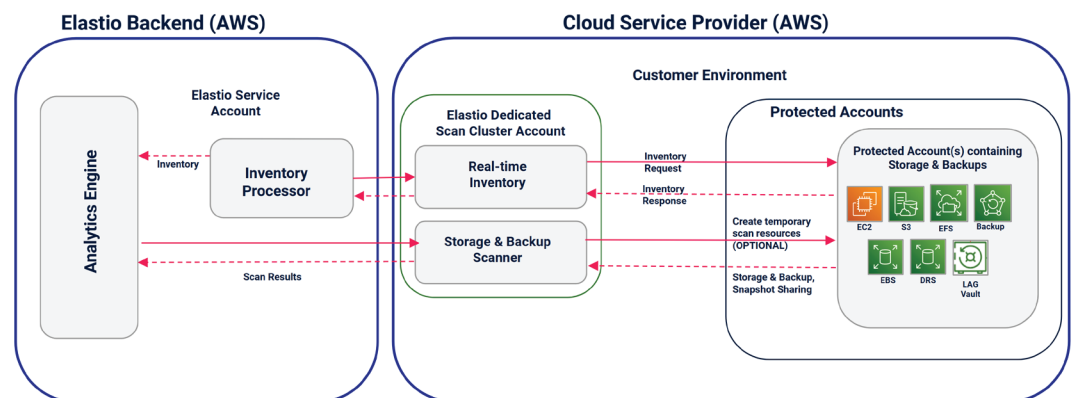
Elastio Backend (AWS)

Cloud Service Provider (AWS)

Customer Environment

Elastio Service Account

Analytics Engine

Inventory

Inventory Processor

Scan Results

Elastio Dedicated Scan Cluster Account

Real-time Inventory

Storage & Backup Scanner

Inventory Request

Inventory Response

Create temporary scan resources (OPTIONAL)

Storage & Backup, Snapshot Sharing

Protected Accounts

Protected Account(s) containing Storage & Backups

EC2

S3

EFS

Backup

EBS

DRS

LAG Vault